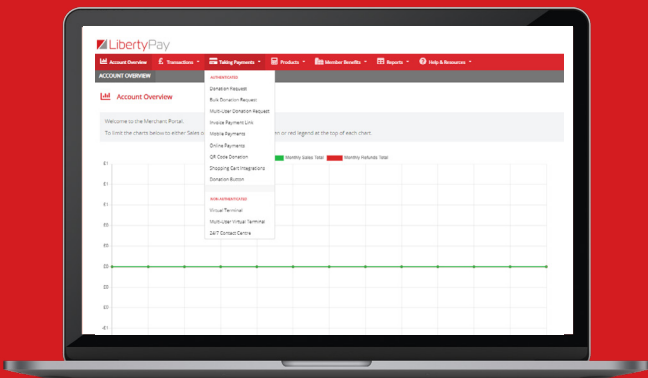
LibertyPay

Account Overview
Transactions
Taking Payments
Products
Member Benefits
Reports
Help & Resources

ACCOUNT OVERVIEW

Account Overview

Welcome to the Merchant Portal.

To limit the charts below to either Sales o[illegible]n or red legend at the top of each chart.

AUTHENTICATED
Donation Request
Bulk Donation Request
Multi-User Donation Request
Invoice Payment Link
Mobile Payments
Online Payments
QR Code Donation
Shopping Cart Integrations
Donation Button

NON-AUTHENTICATED
Virtual Terminal
Multi-User Virtual Terminal
24/7 Contact Centre

Monthly Sales Total
Monthly Refunds Total

£1
£1
£1
£1
£0
£0
£0
£0
£0
-£1